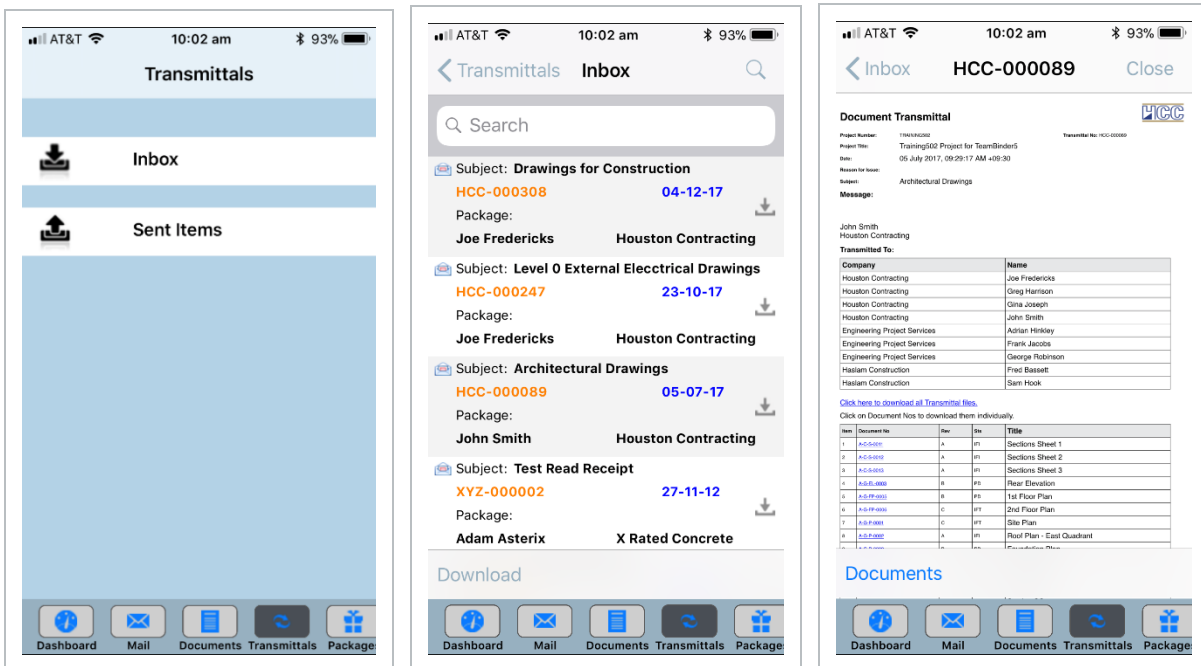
AT&T 10:02 am 93%

Transmittals

Inbox

Sent Items

Dashboard Mail Documents Transmittals Packages

AT&T 10:02 am 93%

Transmittals Inbox

Search

Subject: Drawings for Construction
HCC-000308 04-12-17
Package:
Joe Fredericks Houston Contracting

Subject: Level 0 External Elecctrical Drawings
HCC-000247 23-10-17
Package:
Joe Fredericks Houston Contracting

Subject: Architectural Drawings
HCC-000089 05-07-17
Package:
John Smith Houston Contracting

Subject: Test Read Receipt
XYZ-000002 27-11-12
Package:
Adam Asterix X Rated Concrete

Download

Dashboard Mail Documents Transmittals Packages

AT&T 10:02 am 93%

Inbox HCC-000089 Close

Document Transmittal HCC

Project Number: TRAINING502 Transmittal No: HCC-000089
Project Title: Training502 Project for TeamBinder5
Date: 05 July 2017, 09:29:17 AM +09:30
Reason for Issue:
Subject: Architectural Drawings
Message:

John Smith
Houston Contracting
Transmitted To:

| Company | Name |
|---|---|
| Houston Contracting | Joe Fredericks |
| Houston Contracting | Greg Harrison |
| Houston Contracting | Gina Joseph |
| Houston Contracting | John Smith |
| Engineering Project Services | Adrian Hinkley |
| Engineering Project Services | Frank Jacobs |
| Engineering Project Services | George Robinson |
| Haslam Construction | Fred Bassett |
| Haslam Construction | Sam Hook |

Click here to download all Transmittal files.
Click on Document Nos to download them individually.

| Item | Document No | Rev | Sts | Title |
|---|---|---|---|---|
| 1 | A-C-S-0011 | A | IFI | Sections Sheet 1 |
| 2 | A-C-S-0012 | A | IFI | Sections Sheet 2 |
| 3 | A-C-S-0013 | A | IFI | Sections Sheet 3 |
| 4 | A-S-EL-0003 | B | IFI | Rear Elevation |
| 5 | A-S-FP-0003 | B | IFI | 1st Floor Plan |
| 6 | A-S-FP-0006 | C | IFT | 2nd Floor Plan |
| 7 | A-S-P-0001 | C | IFT | Site Plan |
| 8 | A-S-P-0002 | A | IFI | Roof Plan - East Quadrant |

Documents

Dashboard Mail Documents Transmittals Packages